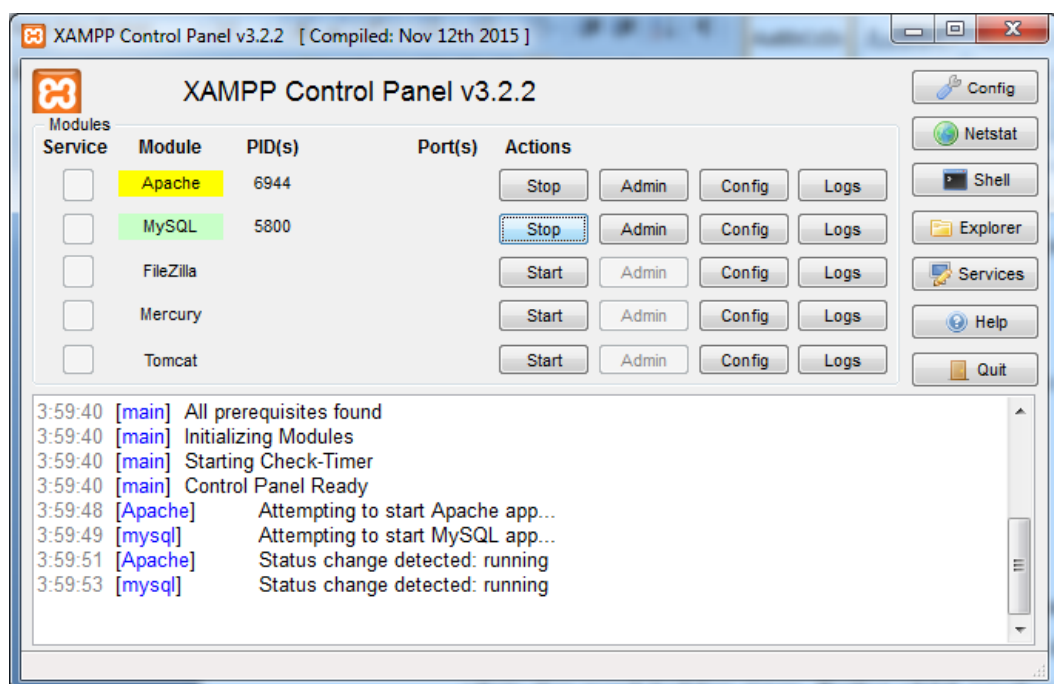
XAMPP Control Panel v3.2.2 [ Compiled: Nov 12th 2015 ]

XAMPP Control Panel v3.2.2

Modules

| Service | Module | PID(s) | Port(s) | Actions | | | |
|---|---|---|---|---|---|---|---|
| | Apache | 6944 | | Stop | Admin | Config | Logs |
| | MySQL | 5800 | | Stop | Admin | Config | Logs |
| | FileZilla | | | Start | Admin | Config | Logs |
| | Mercury | | | Start | Admin | Config | Logs |
| | Tomcat | | | Start | Admin | Config | Logs |

Config
Netstat
Shell
Explorer
Services
Help
Quit

3:59:40 [main] All prerequisites found
3:59:40 [main] Initializing Modules
3:59:40 [main] Starting Check-Timer
3:59:40 [main] Control Panel Ready
3:59:48 [Apache] Attempting to start Apache app...
3:59:49 [mysql] Attempting to start MySQL app...
3:59:51 [Apache] Status change detected: running
3:59:53 [mysql] Status change detected: running